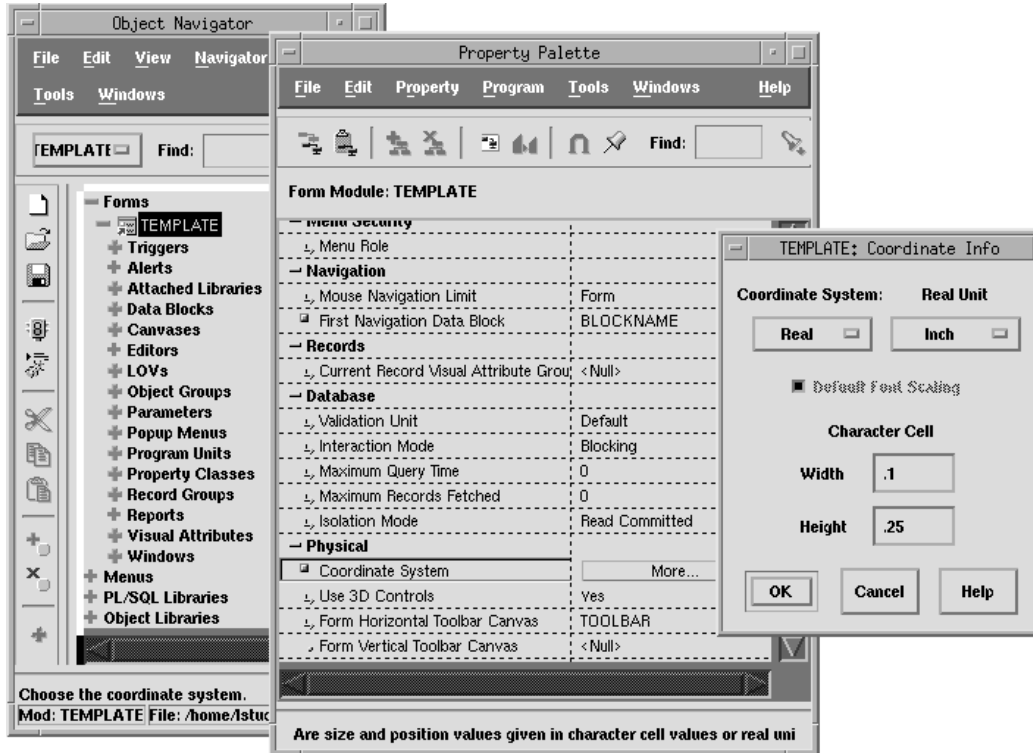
Object Navigator

File Edit View Navigator

Tools Windows

TEMPLATE Find:

Forms
TEMPLATE
Triggers
Alerts
Attached Libraries
Data Blocks
Canvases
Editors
LOVs
Object Groups
Parameters
Popup Menus
Program Units
Property Classes
Record Groups
Reports
Visual Attributes
Windows
Menus
PL/SQL Libraries
Object Libraries

Choose the coordinate system.
Mod: TEMPLATE File: /home/lstuc

Property Palette

File Edit Property Program Tools Windows Help

Find:

Form Module: TEMPLATE

| | |
|---|---|
| Menu Security | |
| Menu Role | |
| Navigation | |
| Mouse Navigation Limit | Form |
| First Navigation Data Block | BLOCKNAME |
| Records | |
| Current Record Visual Attribute Grou | <Null> |
| Database | |
| Validation Unit | Default |
| Interaction Mode | Blocking |
| Maximum Query Time | 0 |
| Maximum Records Fetched | 0 |
| Isolation Mode | Read Committed |
| Physical | |
| Coordinate System | More... |
| Use 3D Controls | Yes |
| Form Horizontal Toolbar Canvas | TOOLBAR |
| Form Vertical Toolbar Canvas | <Null> |

Are size and position values given in character cell values or real uni

TEMPLATE: Coordinate Info

Coordinate System: Real Unit

Real Inch

Default Font Scaling

Character Cell

Width .1

Height .25

OK Cancel Help